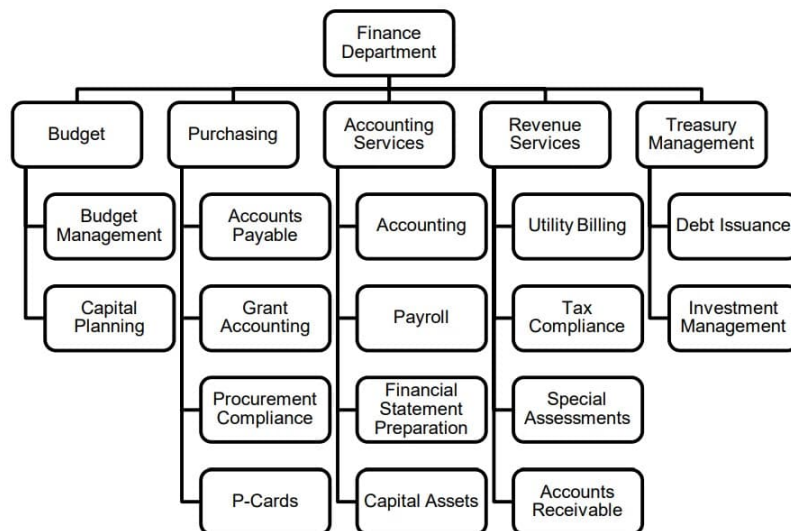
Finance Department

Budget

Budget Management

Capital Planning

Purchasing

Accounts Payable

Grant Accounting

Procurement Compliance

P-Cards

Accounting Services

Accounting

Payroll

Financial Statement Preparation

Capital Assets

Revenue Services

Utility Billing

Tax Compliance

Special Assessments

Accounts Receivable

Treasury Management

Debt Issuance

Investment Management